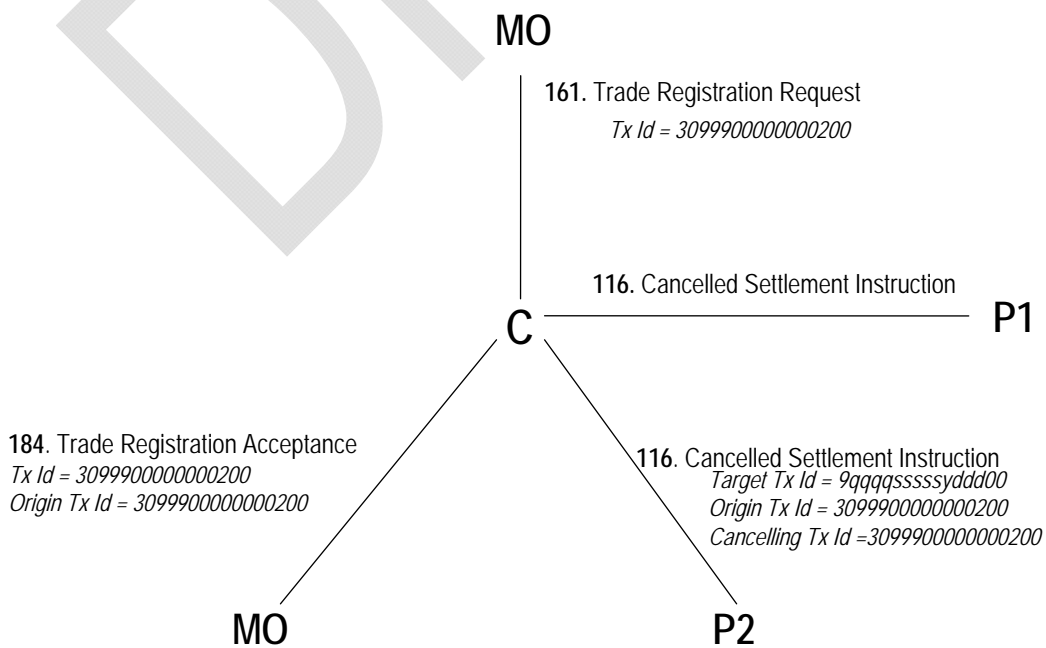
MO

161. Trade Registration Request
Tx Id = 3099900000000200

116. Cancelled Settlement Instruction

C

P1

184. Trade Registration Acceptance
Tx Id = 3099900000000200
Origin Tx Id = 3099900000000200

116. Cancelled Settlement Instruction
Target Tx Id = 9qqqqsssssyddd00
Origin Tx Id = 3099900000000200
Cancelling Tx Id =3099900000000200

MO

P2